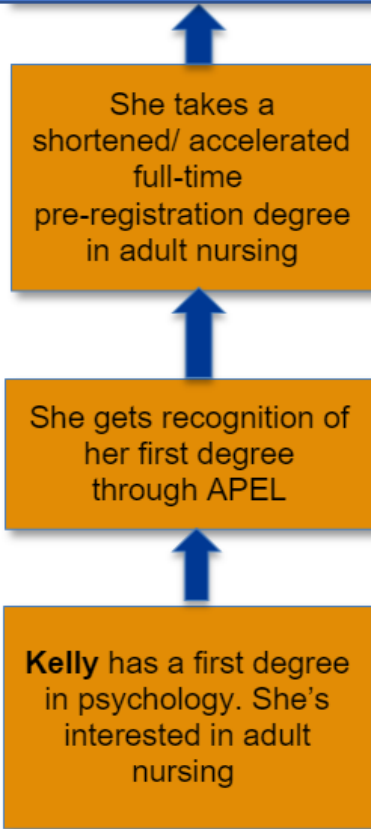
She takes a shortened/ accelerated full-time pre-registration degree in adult nursing

She gets recognition of her first degree through APEL

Kelly has a first degree in psychology. She's interested in adult nursing